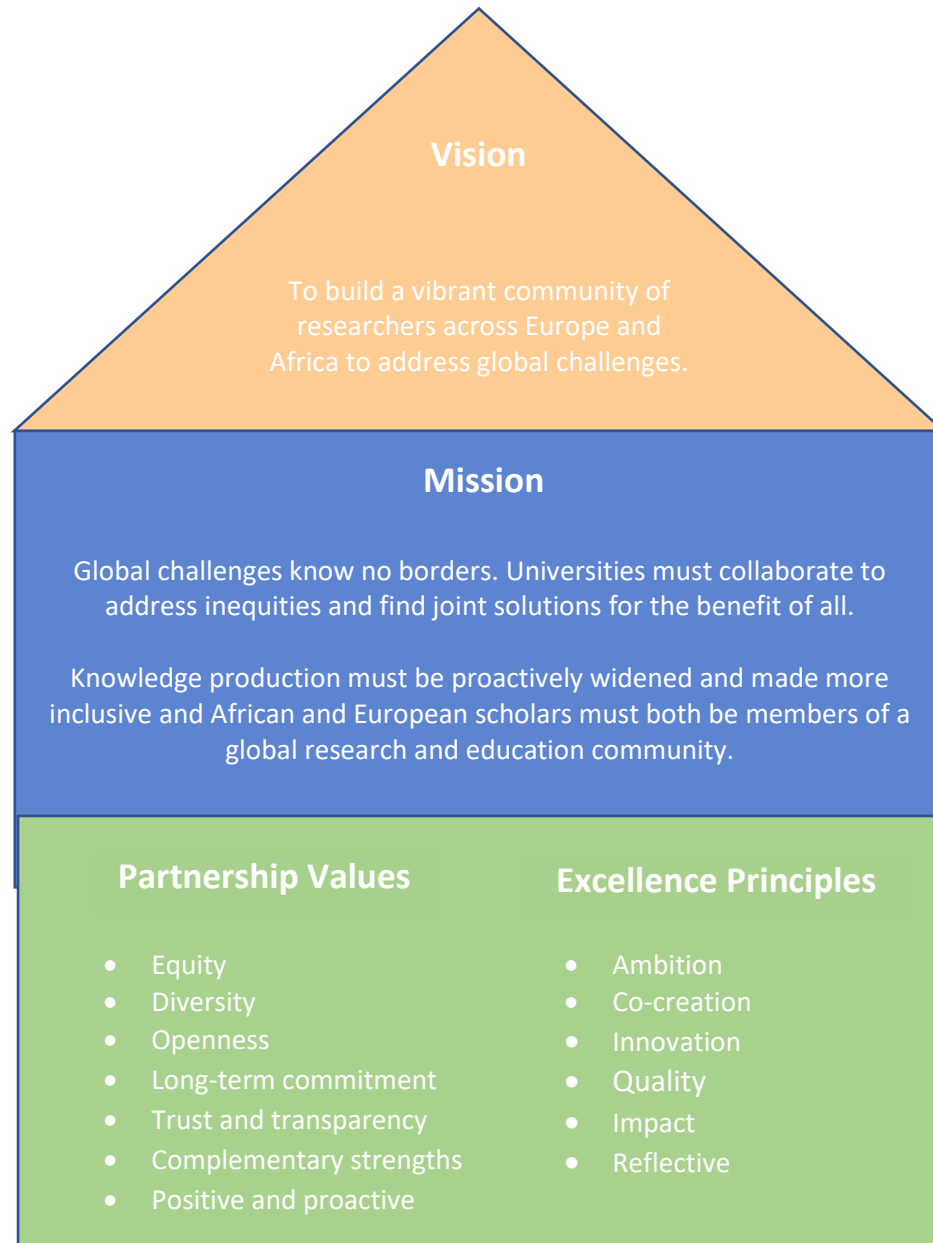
Vision

To build a vibrant community of researchers across Europe and Africa to address global challenges.

Mission

Global challenges know no borders. Universities must collaborate to address inequities and find joint solutions for the benefit of all.

Knowledge production must be proactively widened and made more inclusive and African and European scholars must both be members of a global research and education community.

Partnership Values

- Equity
- Diversity
- Openness
- Long-term commitment
- Trust and transparency
- Complementary strengths
- Positive and proactive

Excellence Principles

- Ambition
- Co-creation
- Innovation
- Quality
- Impact
- Reflective